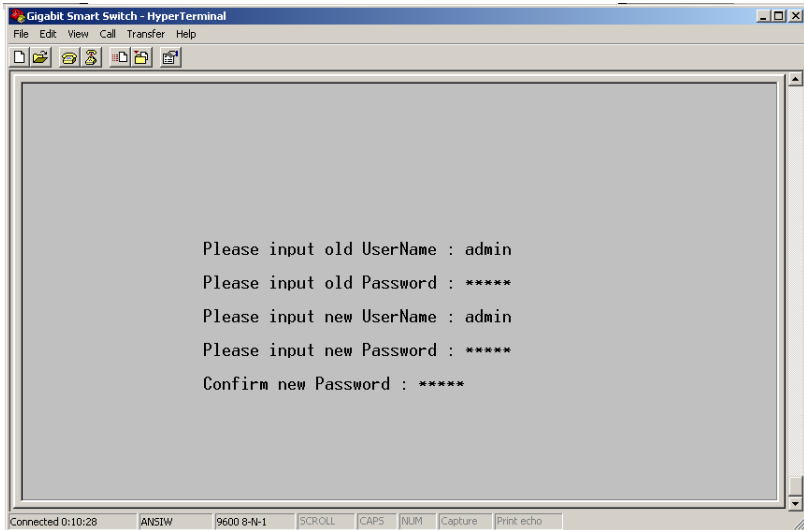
Gigabit Smart Switch - HyperTerminal

File Edit View Call Transfer Help

Please input old UserName : admin

Please input old Password : *****

Please input new UserName : admin

Please input new Password : *****

Confirm new Password : *****

Connected 0:10:28 ANSIW 9600 8-N-1 SCROLL CAPS NUM Capture Print echo